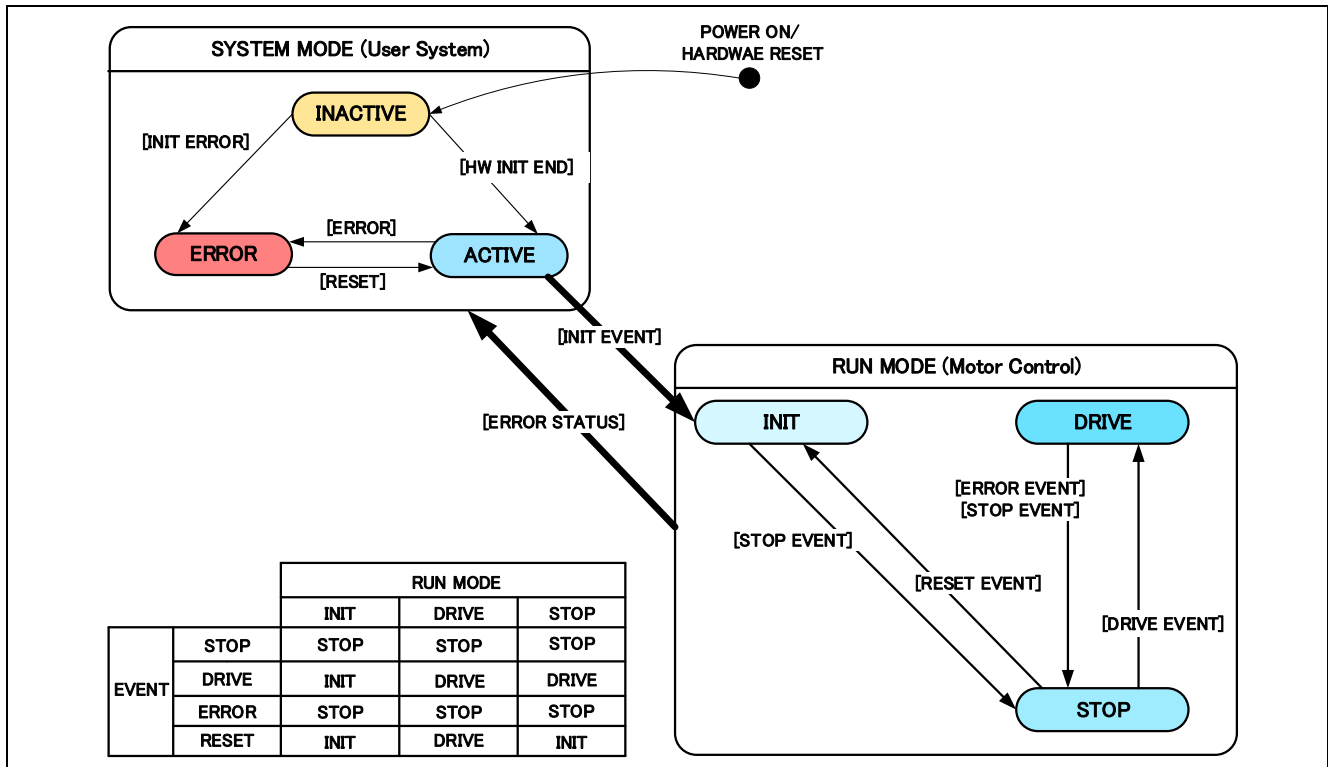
SYSTEM MODE (User System)

POWER ON/
HARDWAE RESET

INACTIVE

[INIT ERROR]

[HW INIT END]

[ERROR]

ERROR

ACTIVE

[RESET]

[INIT EVENT]

RUN MODE (Motor Control)

[ERROR STATUS]

INIT

DRIVE

[ERROR EVENT]
[STOP EVENT]

[STOP EVENT]

[RESET EVENT]

[DRIVE EVENT]

STOP

| | | RUN MODE | | |
|---|---|---|---|---|
| | | INIT | DRIVE | STOP |
| EVENT | STOP | STOP | STOP | STOP |
| | DRIVE | INIT | DRIVE | DRIVE |
| | ERROR | STOP | STOP | STOP |
| | RESET | INIT | DRIVE | INIT |